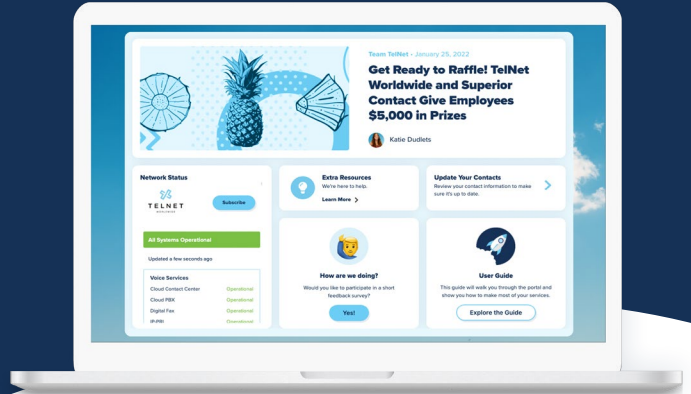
Team TelNet • January 25, 2022

Get Ready to Raffle! TelNet Worldwide and Superior Contact Give Employees $5,000 in Prizes

Katie Dudlets

Network Status

TELNET

Subscribe

All Systems Operational

Updated a few seconds ago

Voice Services

Cloud Contact Center Operational

Cloud PBX Operational

Digital Fax Operational

IP-PBX Operational

Extra Resources

We're here to help.

Learn More

Update Your Contacts

Review your contact information to make sure it's up to date.

How are we doing?

Would you like to participate in a short feedback survey?

Yes!

User Guide

This guide will walk you through the portal and show you how to make most of your services.

Explore the Guide